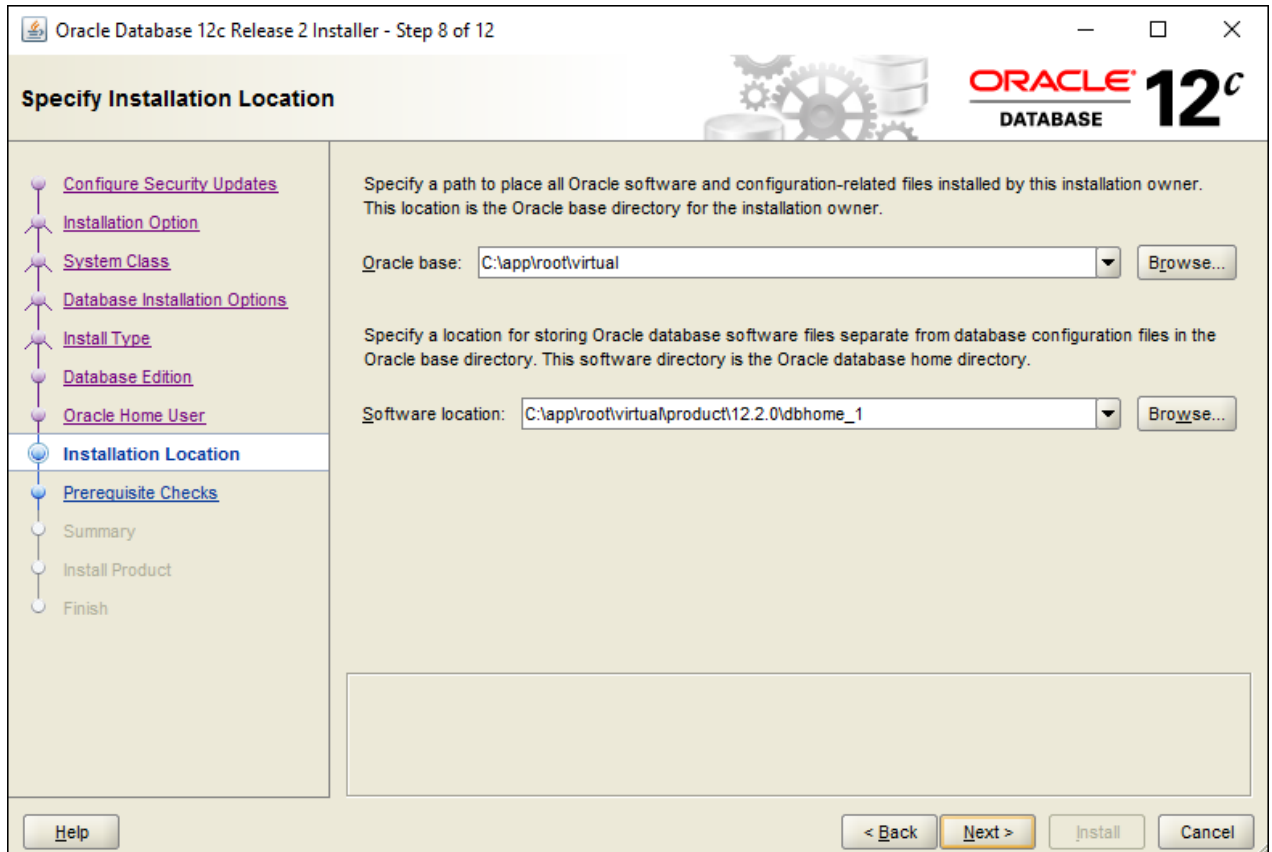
Oracle Database 12c Release 2 Installer - Step 8 of 12

Specify Installation Location

ORACLE DATABASE 12c

Configure Security Updates
Installation Option
System Class
Database Installation Options
Install Type
Database Edition
Oracle Home User
Installation Location
Prerequisite Checks
Summary
Install Product
Finish

Specify a path to place all Oracle software and configuration-related files installed by this installation owner. This location is the Oracle base directory for the installation owner.

Oracle base: C:\app\root\virtual Browse...

Specify a location for storing Oracle database software files separate from database configuration files in the Oracle base directory. This software directory is the Oracle database home directory.

Software location: C:\app\root\virtual\product\12.2.0\dbhome_1 Browse...

Help

< Back Next > Install Cancel